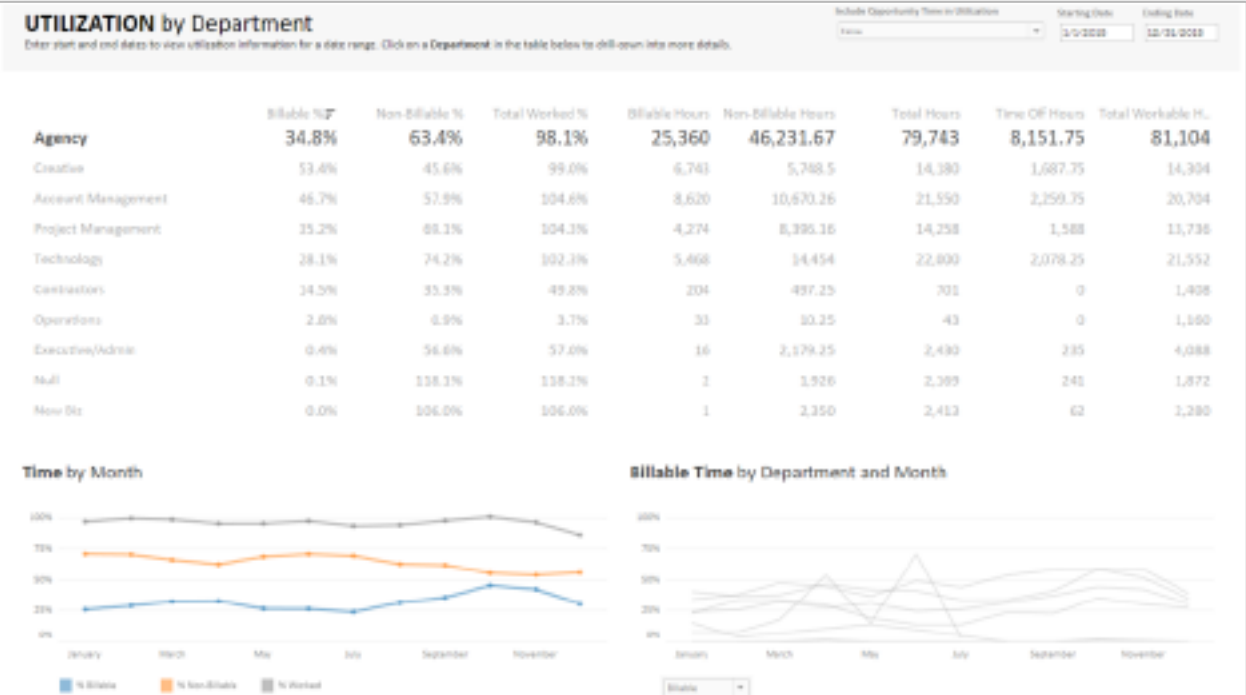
**UTILIZATION** by Department

Enter start and end dates to view utilization information for a date range. Click on a **Department** in the table below to drill-down into more details.

Include Opportunity Time in Utilization
None

Starting Date
1/1/2020

Ending Date
12/31/2020

| | Billable % | Non-Billable % | Total Worked % | Billable Hours | Non-Billable Hours | Total Hours | Time Off Hours | Total Workable H... |
|---|---|---|---|---|---|---|---|---|
| **Agency** | 34.8% | 63.4% | 98.1% | 25,360 | 46,231.67 | 79,743 | 8,151.75 | 81,104 |
| Creative | 53.4% | 45.6% | 99.0% | 6,743 | 5,748.5 | 14,180 | 1,687.75 | 14,304 |
| Account Management | 46.7% | 57.9% | 104.6% | 8,620 | 10,670.26 | 21,550 | 2,259.75 | 20,704 |
| Project Management | 35.2% | 69.1% | 104.3% | 4,274 | 8,396.16 | 14,258 | 1,588 | 13,736 |
| Technology | 28.1% | 74.2% | 102.3% | 5,468 | 14,454 | 22,800 | 2,078.25 | 21,552 |
| Contractors | 14.5% | 35.3% | 49.8% | 204 | 497.25 | 701 | 0 | 1,408 |
| Operations | 2.8% | 0.9% | 3.7% | 33 | 10.25 | 43 | 0 | 1,160 |
| Executive/Admin | 0.4% | 56.6% | 57.0% | 16 | 2,179.25 | 2,430 | 235 | 4,088 |
| Null | 0.1% | 118.1% | 118.2% | 2 | 1,926 | 2,169 | 241 | 1,872 |
| New Biz | 0.0% | 106.0% | 106.0% | 1 | 2,350 | 2,413 | 62 | 2,280 |

**Time** by Month

100%
75%
50%
25%
0%

January March May July September November

% Billable % Non-Billable % Worked

**Billable Time** by Department and Month

100%
75%
50%
25%
0%

January March May July September November

Billable